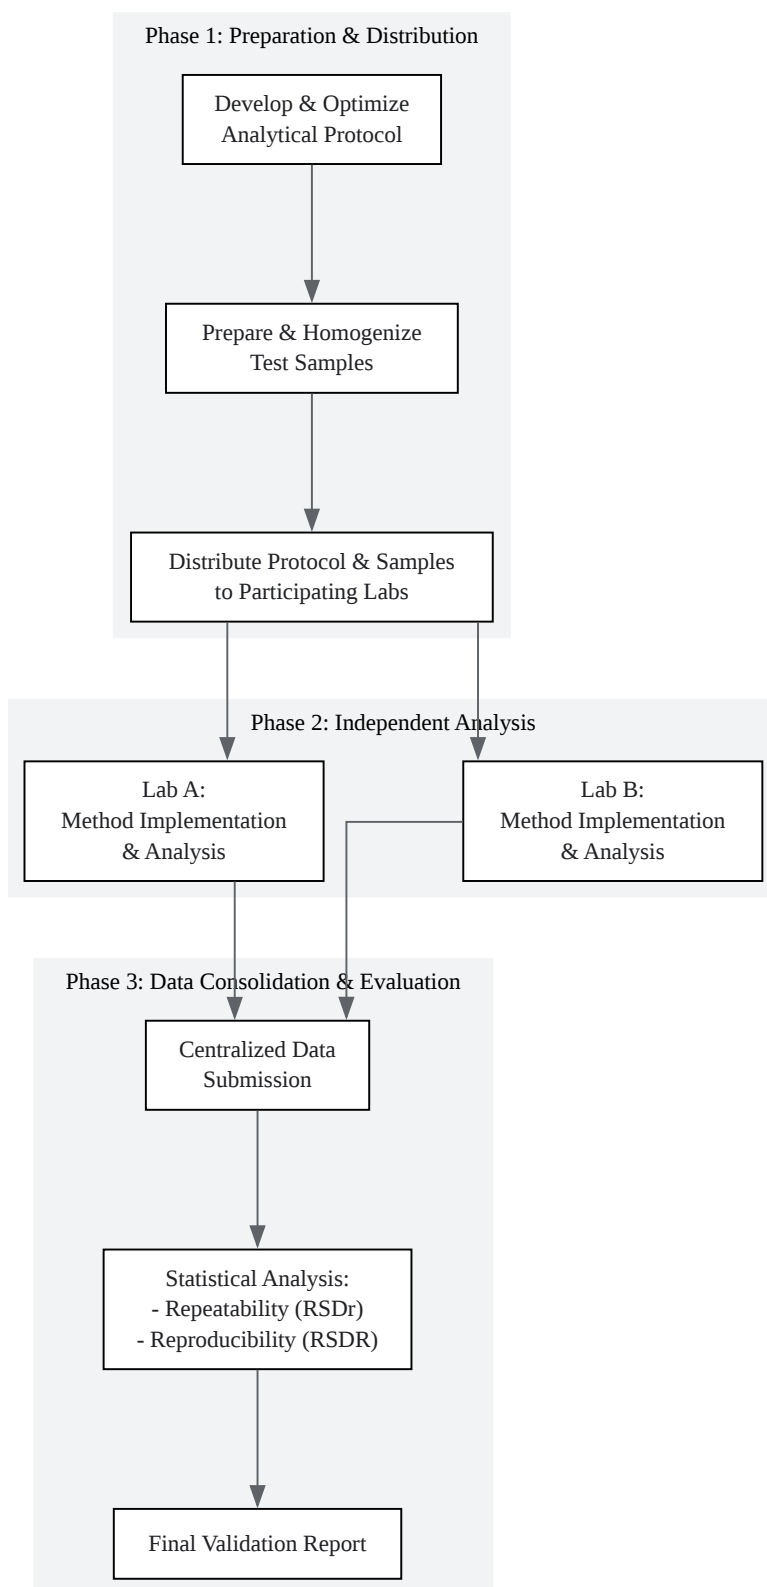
Phase 1: Preparation & Distribution

Develop & Optimize Analytical Protocol

Prepare & Homogenize Test Samples

Distribute Protocol & Samples to Participating Labs

Phase 2: Independent Analysis

Lab A: Method Implementation & Analysis

Lab B: Method Implementation & Analysis

Phase 3: Data Consolidation & Evaluation

Centralized Data Submission

Statistical Analysis:
- Repeatability (RSDr)
- Reproducibility (RSDR)

Final Validation Report